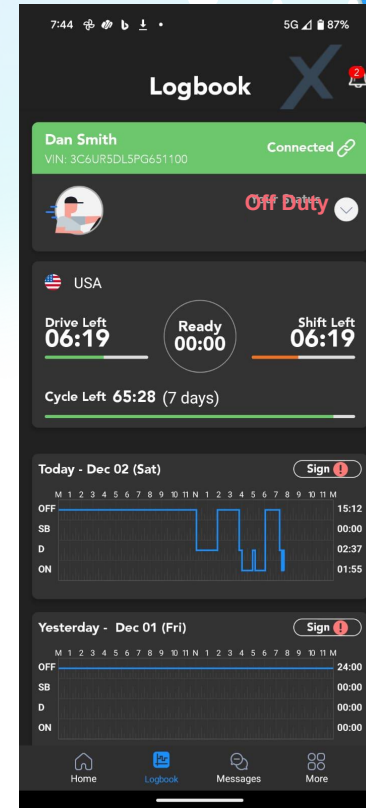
7:44 5G 87%

Logbook

2

Dan Smith
VIN: 3C6UR5DL5PG651100
Connected

Off Duty

USA

Drive Left
06:19

Ready
00:00

Shift Left
06:19

Cycle Left 65:28 (7 days)

Today - Dec 02 (Sat)
Sign

M 1 2 3 4 5 6 7 8 9 10 11 N 1 2 3 4 5 6 7 8 9 10 11 M

| | |
|---|---|
| OFF | 15:12 |
| SB | 00:00 |
| D | 02:37 |
| ON | 01:55 |

Yesterday - Dec 01 (Fri)
Sign

M 1 2 3 4 5 6 7 8 9 10 11 N 1 2 3 4 5 6 7 8 9 10 11 M

| | |
|---|---|
| OFF | 24:00 |
| SB | 00:00 |
| D | 00:00 |
| ON | 00:00 |

Home
Logbook
Messages
More